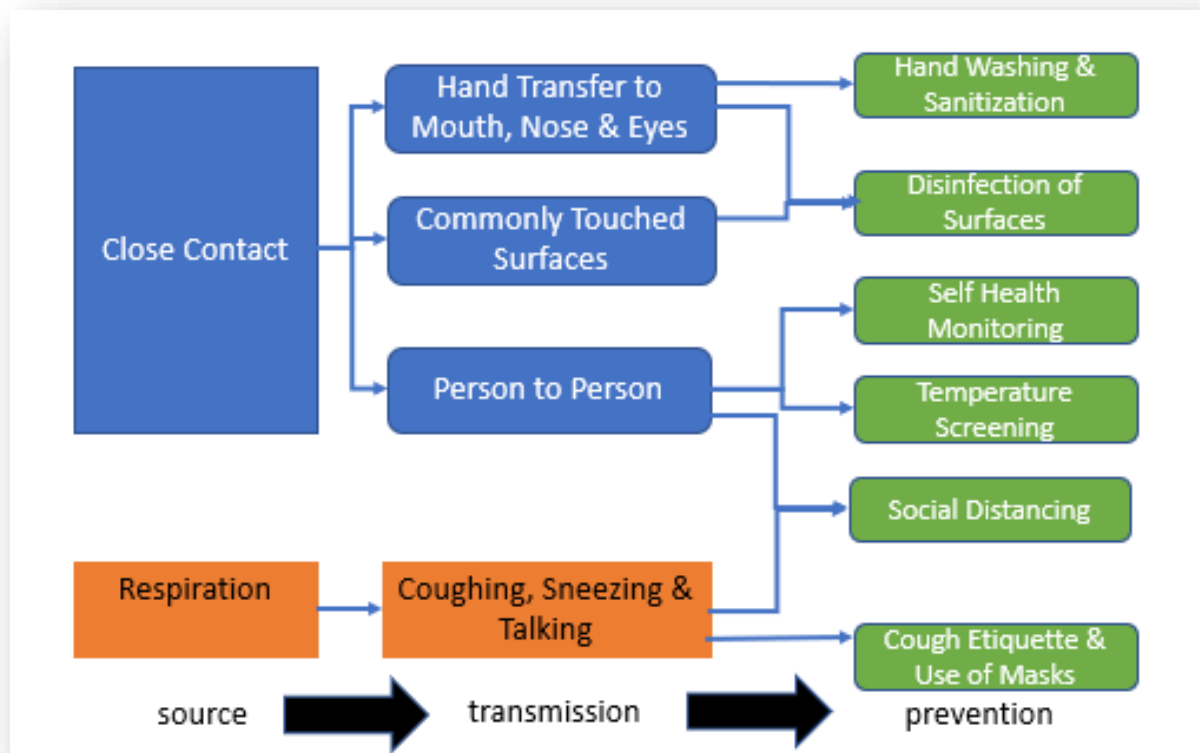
Close Contact

Hand Transfer to Mouth, Nose & Eyes

Commonly Touched Surfaces

Person to Person

Hand Washing & Sanitization

Disinfection of Surfaces

Self Health Monitoring

Temperature Screening

Social Distancing

Respiration

Coughing, Sneezing & Talking

Cough Etiquette & Use of Masks

source

transmission

prevention